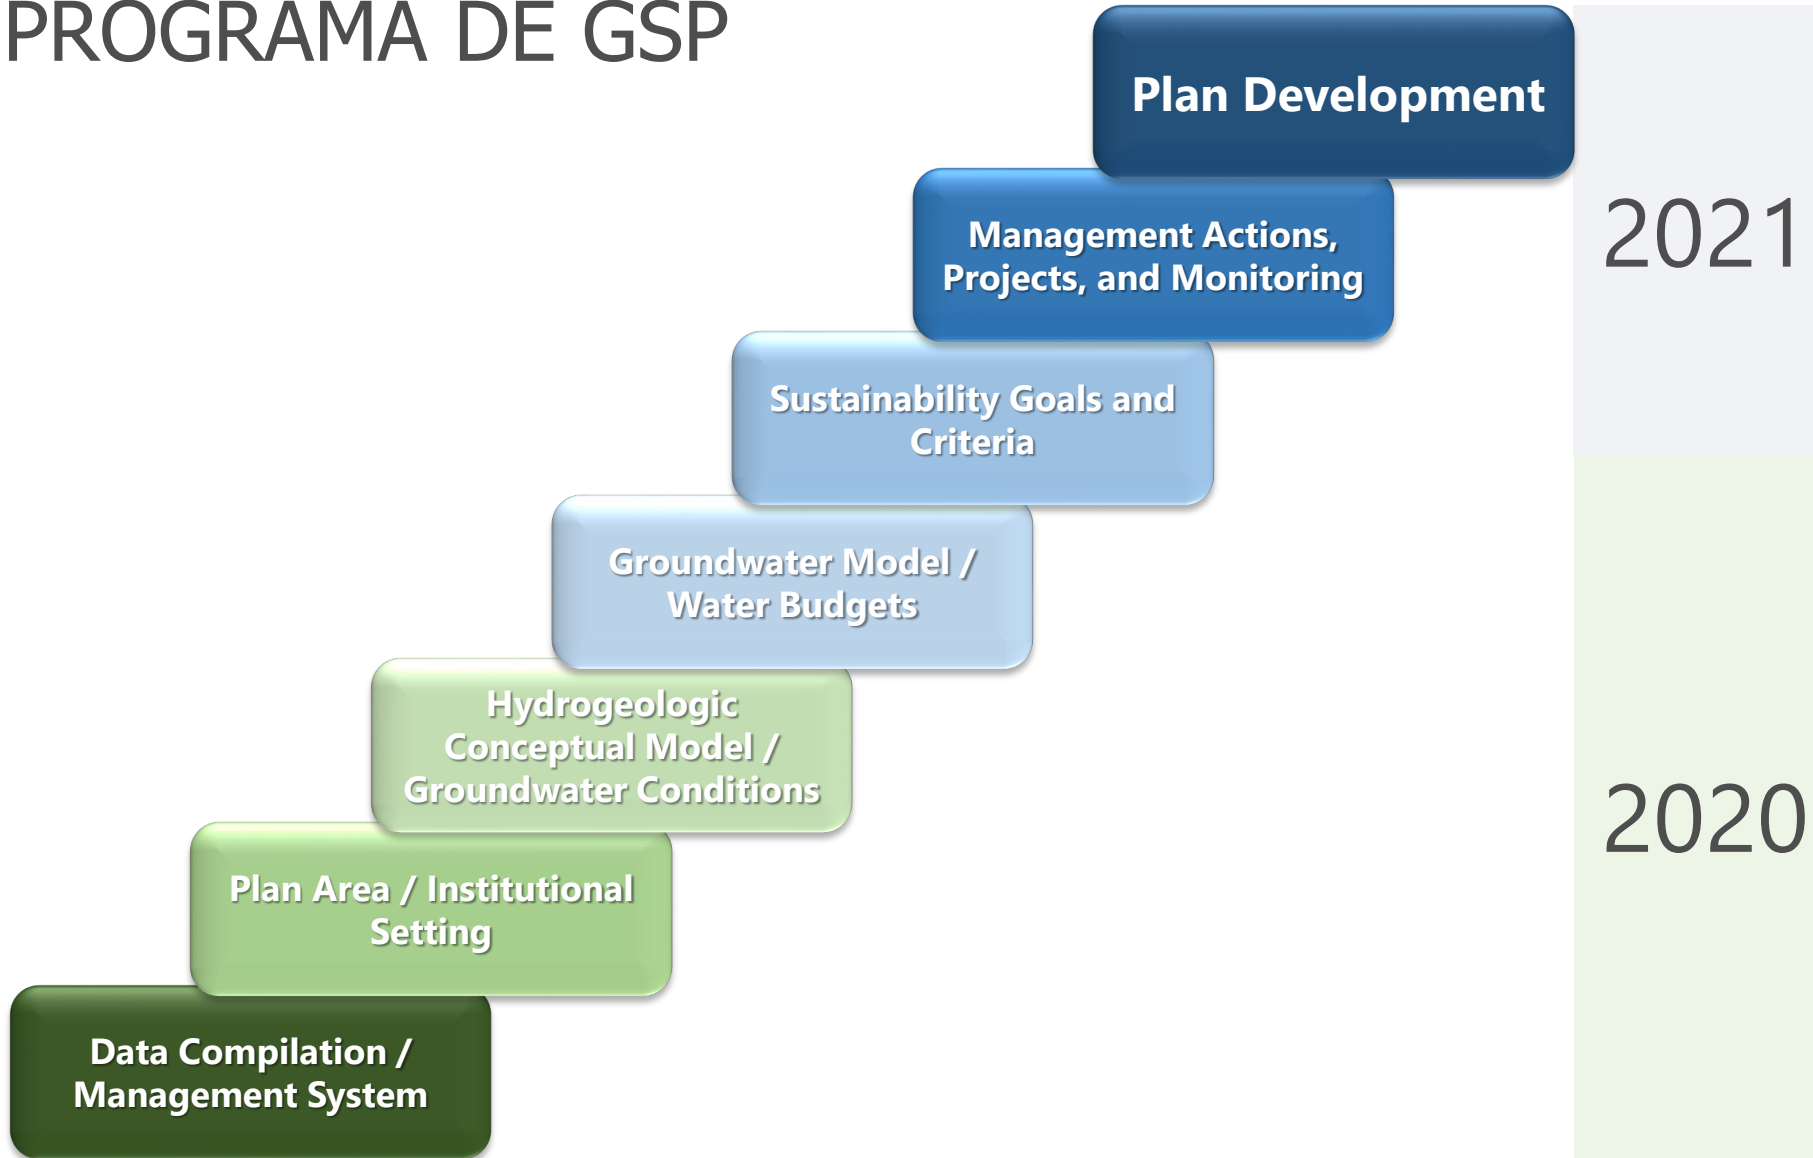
PROGRAMA DE GSP

Plan Development

Management Actions, Projects, and Monitoring

Sustainability Goals and Criteria

Groundwater Model / Water Budgets

Hydrogeologic Conceptual Model / Groundwater Conditions

Plan Area / Institutional Setting

Data Compilation / Management System

2021

2020